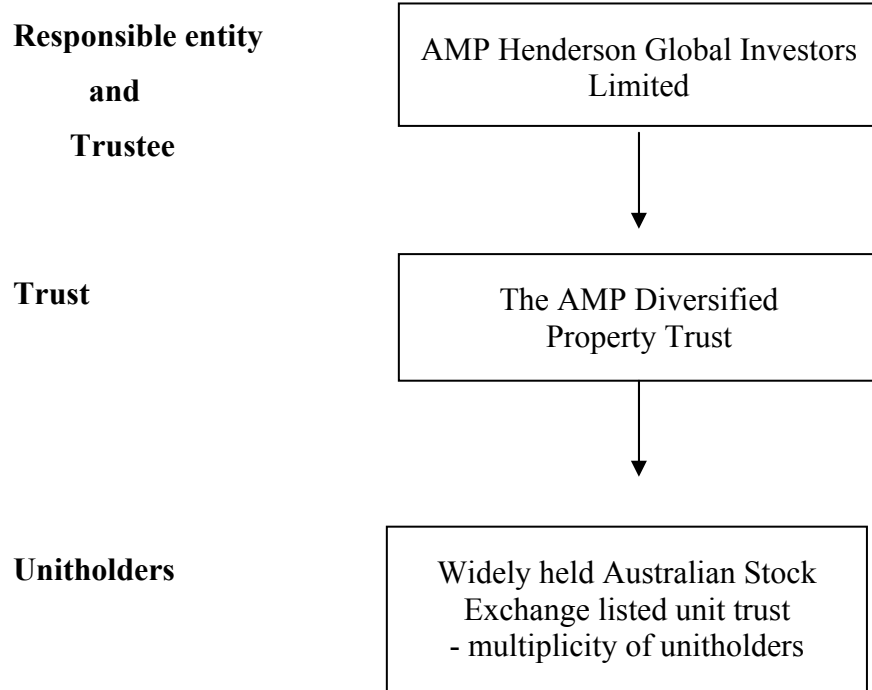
**Responsible entity and Trustee**

AMP Henderson Global Investors Limited

**Trust**

The AMP Diversified Property Trust

**Unitholders**

Widely held Australian Stock Exchange listed unit trust
- multiplicity of unitholders